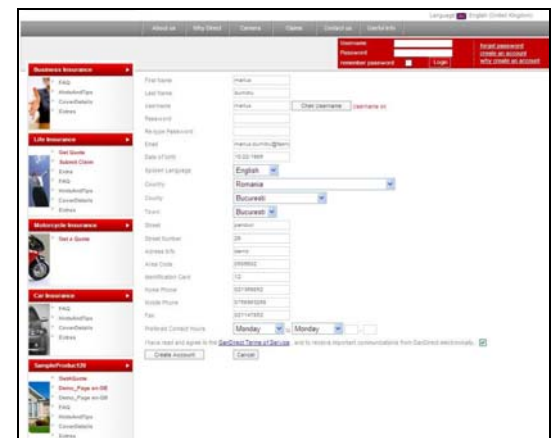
Language: English (United Kingdom)

About us | Why Direct | Careers | Claims | Contact us | Useful info

Username
Password
remember password
Login

forgot password
create an account
why create an account

Business Insurance
FAQ
HintsAndTips
CoverDetails
Extras

Life Insurance
Get Quote
Submit Claim
Extra
FAQ
HintsAndTips
CoverDetails
Extras

Motorcycle Insurance
Get a Quote

Car Insurance
FAQ
HintsAndTips
CoverDetails
Extras

SampleProduct20
DebitQuote
Demo_Page on SB
Demo_Page on SB
FAQ
HintsAndTips
CoverDetails
Extras

First Name: marius
Last Name: burnitu
Username: marius | Check Username | Username ok
Password
Re-type Password
Email: marius.burnitu@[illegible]
Date of birth: 10.22.1968
System Language: English
Country: Romania
County: Bucuresti
Town: Bucuresti
Street: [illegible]
Street Number: 29
Address Info: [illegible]
Area Code: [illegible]
Identification Card: 12
Home Phone: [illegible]
Mobile Phone: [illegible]
Fax: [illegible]
Preferred Contact Hours: Monday - Monday
I have read and agree to the GenDirect Terms of Service, and to receive important communications from GenDirect electronically.
Create Account | Cancel